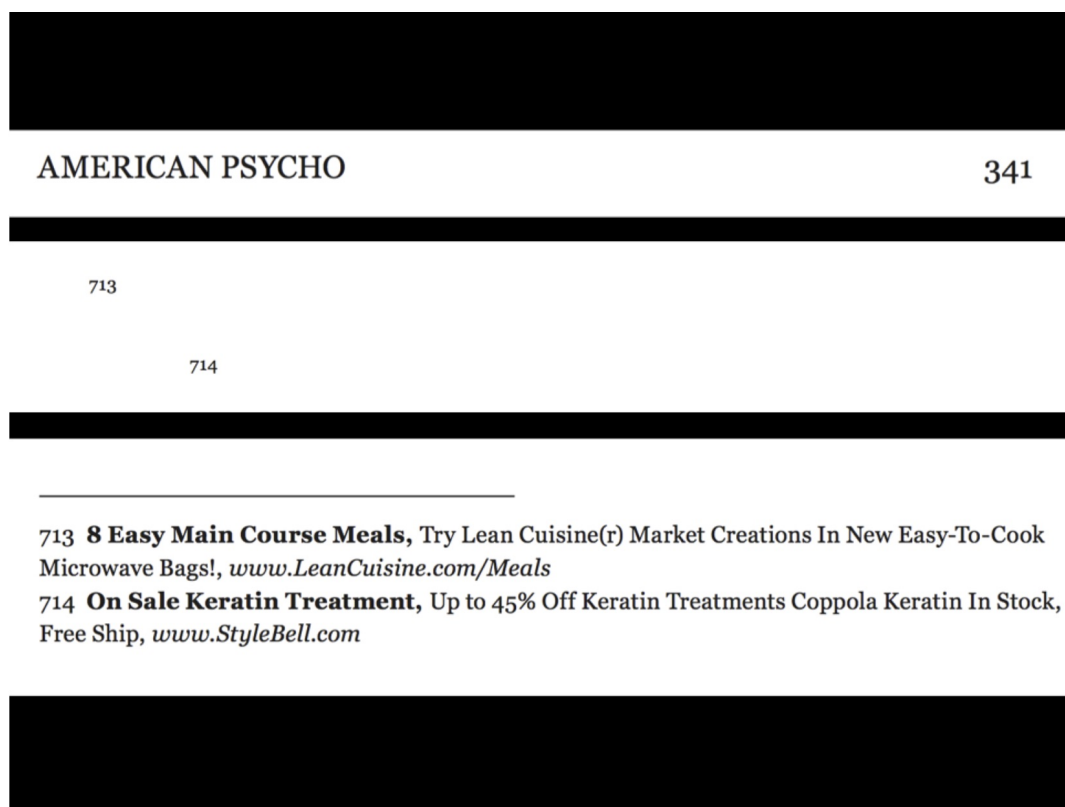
AMERICAN PSYCHO 341

713

714

713 **8 Easy Main Course Meals,** Try Lean Cuisine(r) Market Creations In New Easy-To-Cook Microwave Bags!, *www.LeanCuisine.com/Meals*
714 **On Sale Keratin Treatment,** Up to 45% Off Keratin Treatments Coppola Keratin In Stock, Free Ship, *www.StyleBell.com*